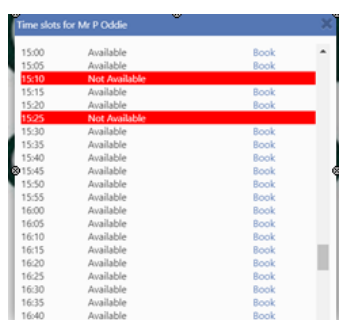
Time slots for Mr P Oddie

| | | |
|---|---|---|
| 15:00 | Available | Book |
| 15:05 | Available | Book |
| 15:10 | Not Available | |
| 15:15 | Available | Book |
| 15:20 | Available | Book |
| 15:25 | Not Available | |
| 15:30 | Available | Book |
| 15:35 | Available | Book |
| 15:40 | Available | Book |
| 15:45 | Available | Book |
| 15:50 | Available | Book |
| 15:55 | Available | Book |
| 16:00 | Available | Book |
| 16:05 | Available | Book |
| 16:10 | Available | Book |
| 16:15 | Available | Book |
| 16:20 | Available | Book |
| 16:25 | Available | Book |
| 16:30 | Available | Book |
| 16:35 | Available | Book |
| 16:40 | Available | Book |